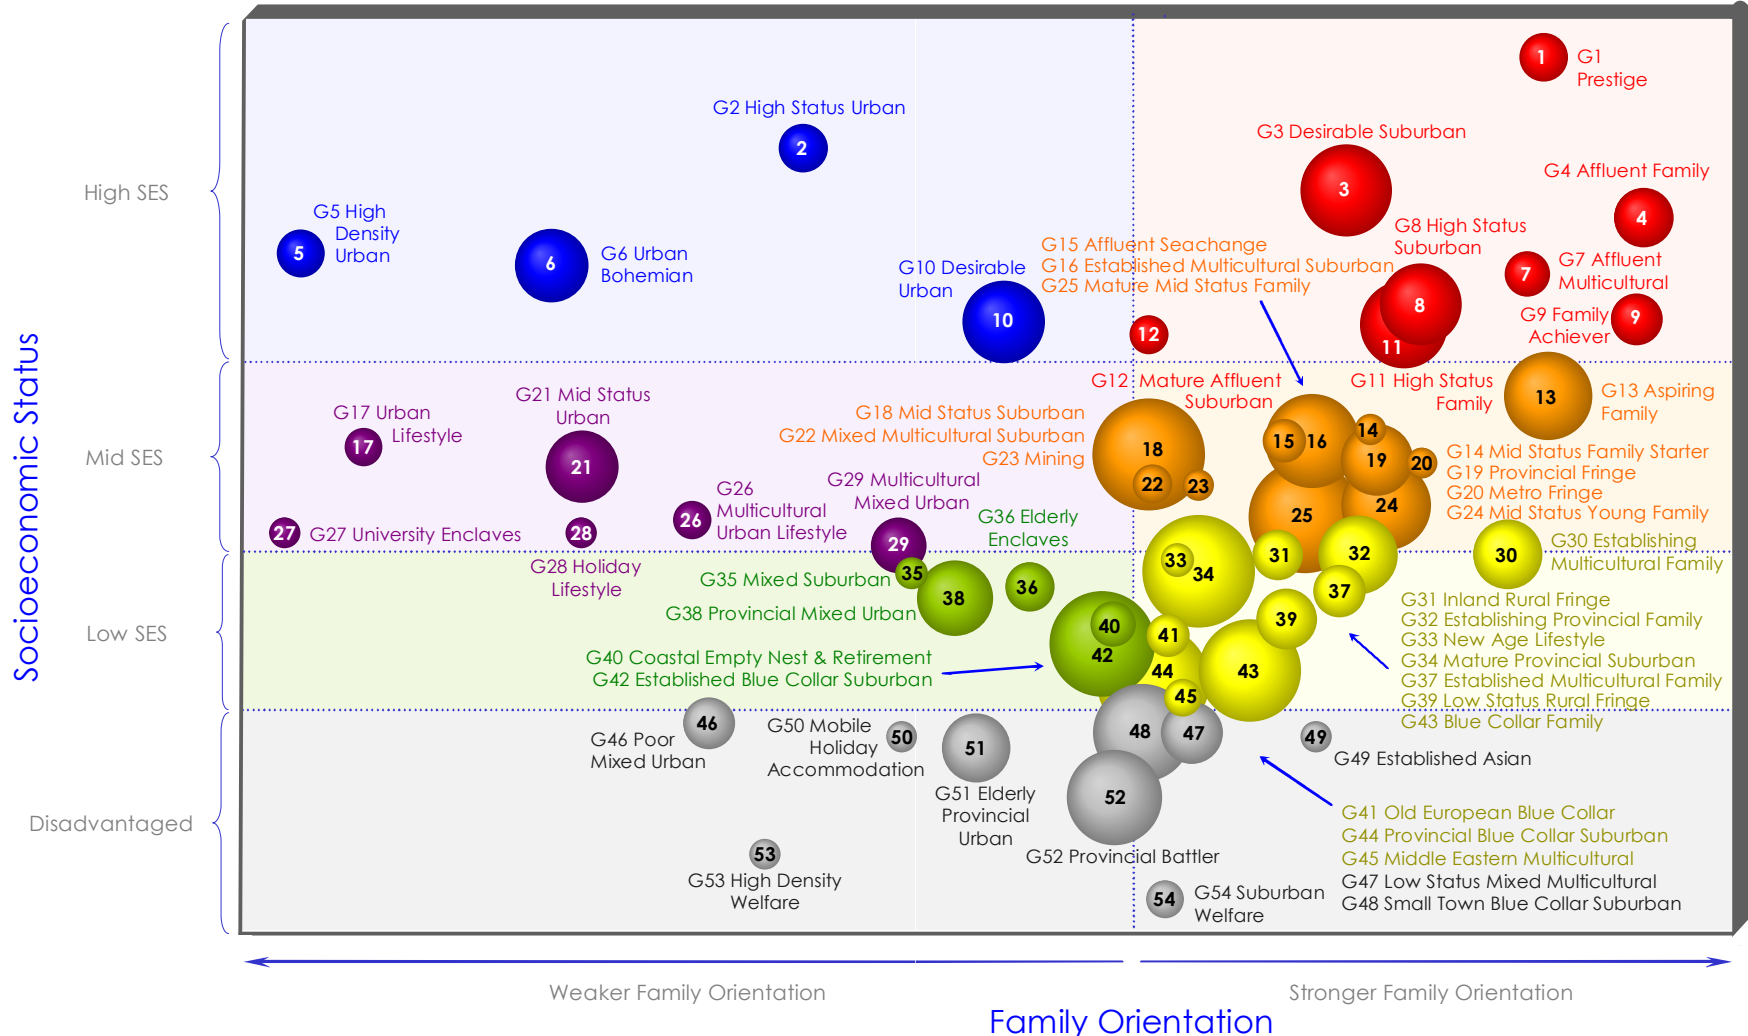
Socioeconomic Status

High SES

Mid SES

Low SES

Disadvantaged

1 G1 Prestige

G2 High Status Urban
2

G3 Desirable Suburban
3

G4 Affluent Family
4

G5 High Density Urban
5

6 G6 Urban Bohemian

G8 High Status Suburban

7 G7 Affluent Multicultural

G15 Affluent Seachange
G16 Established Multicultural Suburban
G25 Mature Mid Status Family

G10 Desirable Urban
10

8

G9 Family Achiever
9

11

12

G12 Mature Affluent Suburban

G11 High Status Family

13 G13 Aspiring Family

G17 Urban Lifestyle
17

G21 Mid Status Urban
21

G18 Mid Status Suburban
G22 Mixed Multicultural Suburban
G23 Mining

18
22 23

15 16 14
19 20

G14 Mid Status Family Starter
G19 Provincial Fringe
G20 Metro Fringe
G24 Mid Status Young Family

25 24

27 G27 University Enclaves

28

26 G26 Multicultural Urban Lifestyle

G29 Multicultural Mixed Urban
29

G36 Elderly Enclaves

33 34

31 32

30 G30 Establishing Multicultural Family

G28 Holiday Lifestyle

G35 Mixed Suburban 35

38 36

G38 Provincial Mixed Urban

37

G31 Inland Rural Fringe
G32 Establishing Provincial Family
G33 New Age Lifestyle
G34 Mature Provincial Suburban
G37 Established Multicultural Family
G39 Low Status Rural Fringe
G43 Blue Collar Family

40 41
39

G40 Coastal Empty Nest & Retirement
G42 Established Blue Collar Suburban

42
44
43
45

46
G46 Poor Mixed Urban

G50 Mobile Holiday Accommodation
50

51

48 47

49
G49 Established Asian

G51 Elderly Provincial Urban

52

G41 Old European Blue Collar
G44 Provincial Blue Collar Suburban
G45 Middle Eastern Multicultural
G47 Low Status Mixed Multicultural
G48 Small Town Blue Collar Suburban

G52 Provincial Battler

53
G53 High Density Welfare

54 G54 Suburban Welfare

Weaker Family Orientation

Stronger Family Orientation

Family Orientation